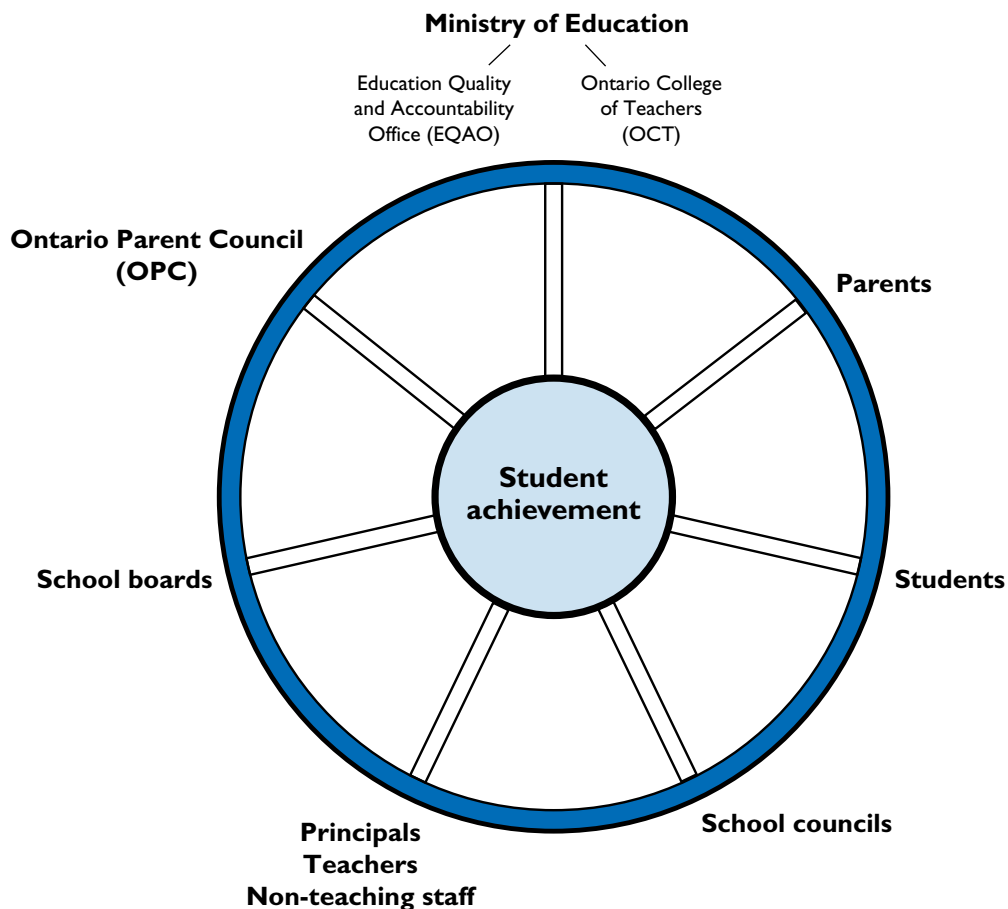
Ministry of Education

Education Quality and Accountability Office (EQAO)

Ontario College of Teachers (OCT)

Ontario Parent Council (OPC)

Parents

Student achievement

School boards

Students

Principals
Teachers
Non-teaching staff

School councils